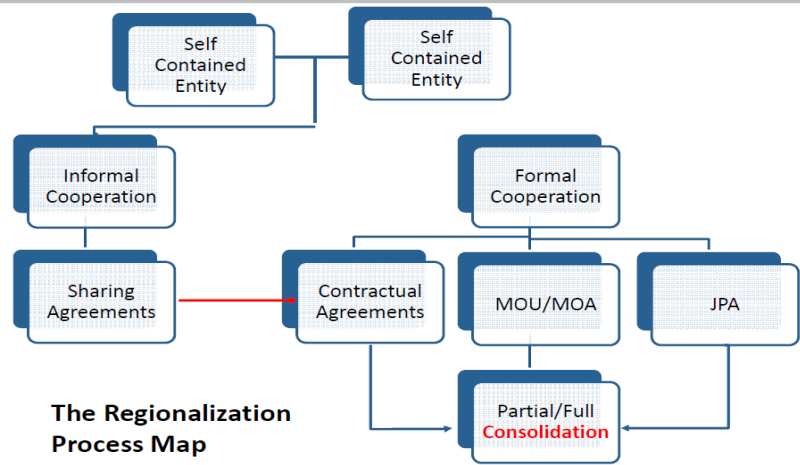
Self Contained Entity

Self Contained Entity

Informal Cooperation

Formal Cooperation

Sharing Agreements

Contractual Agreements

MOU/MOA

JPA

The Regionalization Process Map

Partial/Full Consolidation